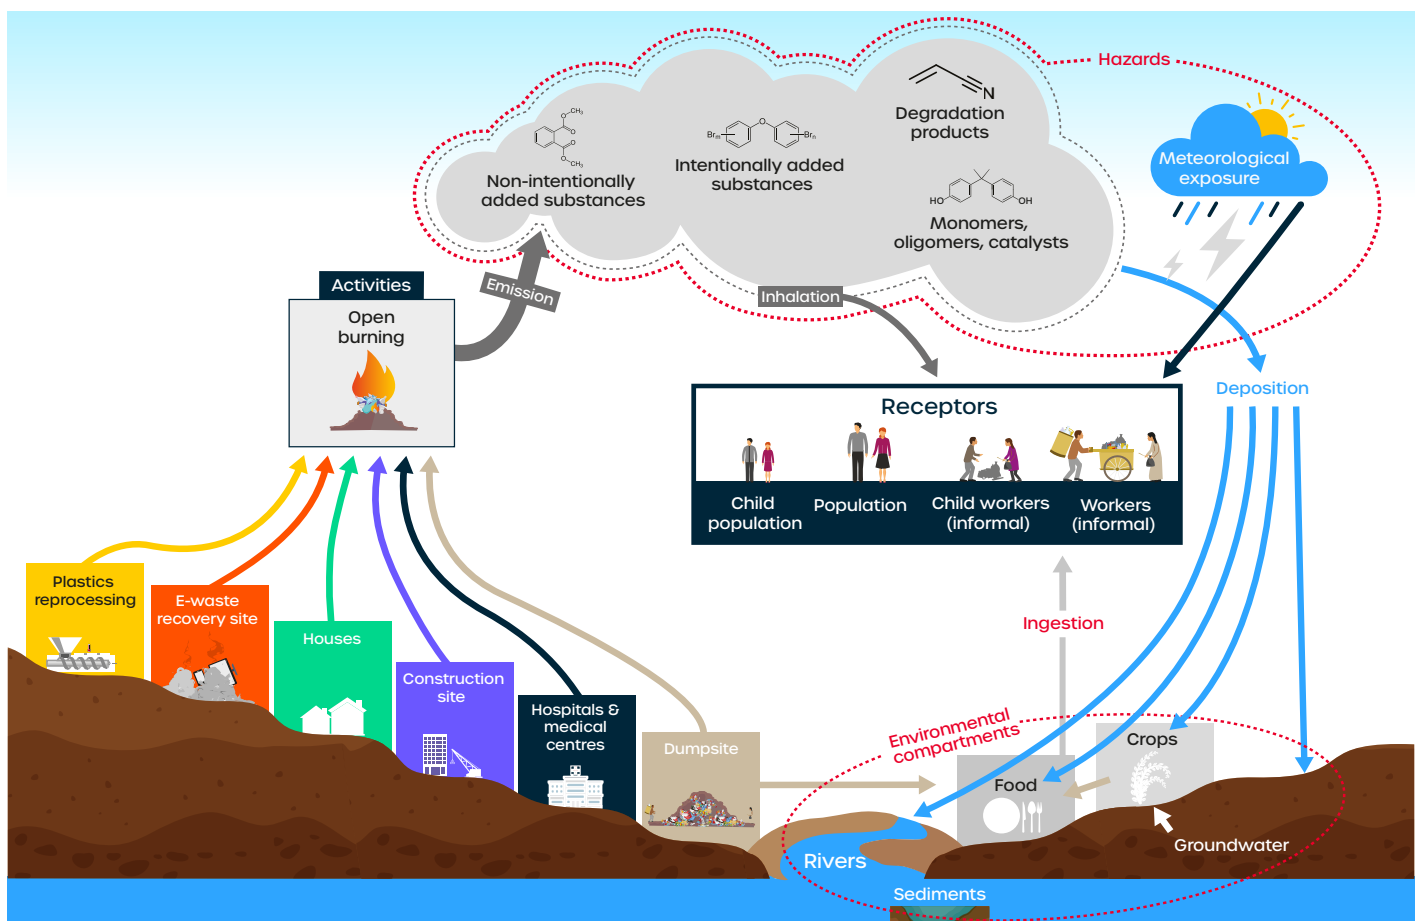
Hazards

Non-intentionally added substances

Intentionally added substances

Degradation products

Monomers, oligomers, catalysts

Meteorological exposure

Activities

Open burning

Emission

Inhalation

Deposition

Receptors

Child population

Population

Child workers (informal)

Workers (informal)

Ingestion

Plastics reprocessing

E-waste recovery site

Houses

Construction site

Hospitals & medical centres

Dumpsite

Environmental compartments

Crops

Food

Groundwater

Rivers

Sediments